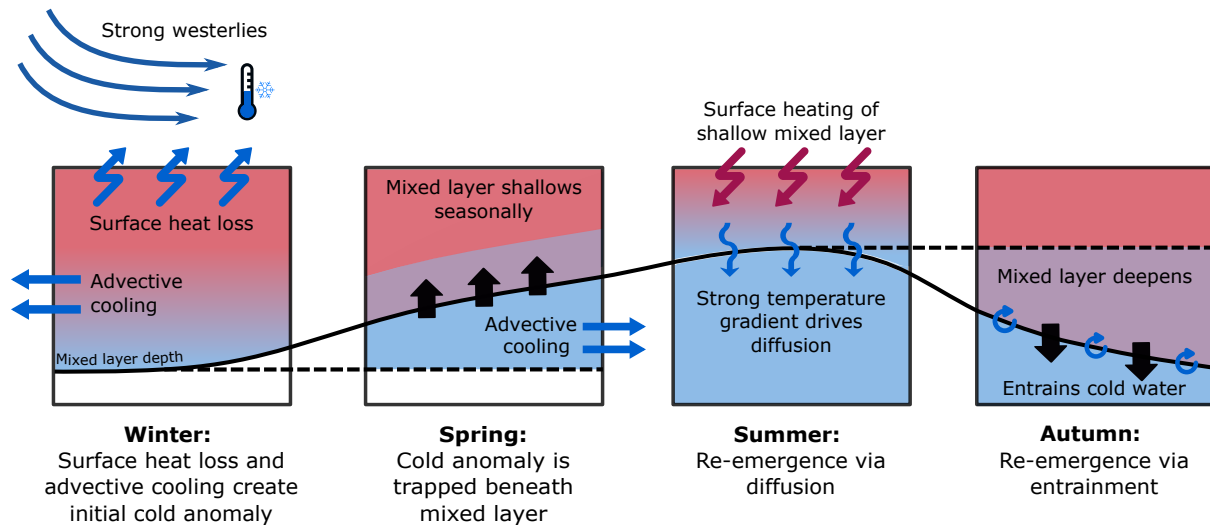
Strong westerlies

Surface heat loss

Advective cooling

Mixed layer depth

Winter:
Surface heat loss and advective cooling create initial cold anomaly

Mixed layer shallows seasonally

Advective cooling

Spring:
Cold anomaly is trapped beneath mixed layer

Surface heating of shallow mixed layer

Strong temperature gradient drives diffusion

Summer:
Re-emergence via diffusion

Mixed layer deepens

Entrains cold water

Autumn:
Re-emergence via entrainment